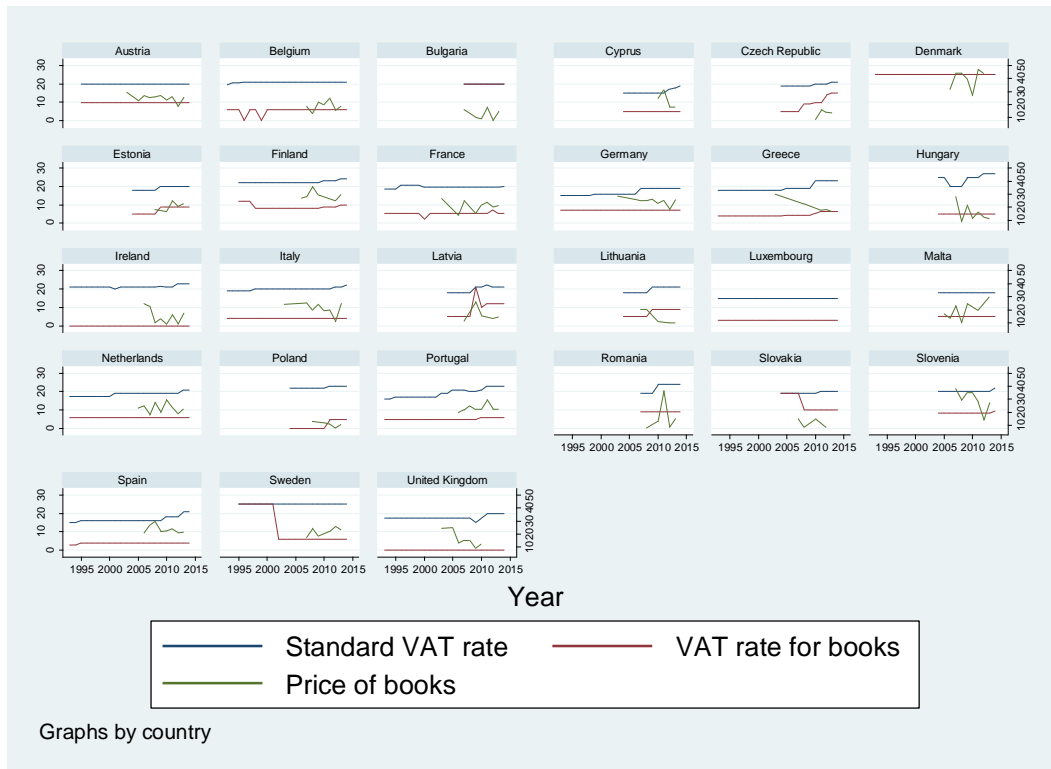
Austria
Belgium
Bulgaria
Cyprus
Czech Republic
Denmark
Estonia
Finland
France
Germany
Greece
Hungary
Ireland
Italy
Latvia
Lithuania
Luxembourg
Malta
Netherlands
Poland
Portugal
Romania
Slovakia
Slovenia
Spain
Sweden
United Kingdom

0 10 20 30
10 20 30 40 50

1995 2000 2005 2010 2015

Year

Standard VAT rate
VAT rate for books
Price of books

Graphs by country